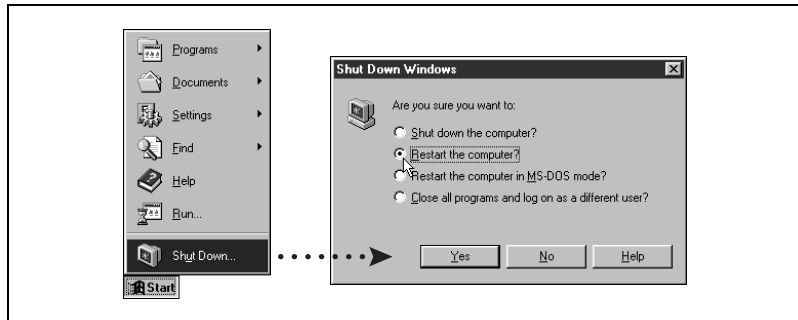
Programs
Documents
Settings
Find
Help
Run...
Shut Down...
Start

Shut Down Windows
Are you sure you want to:
Shut down the computer?
Restart the computer?
Restart the computer in MS-DOS mode?
Close all programs and log on as a different user?
Yes
No
Help